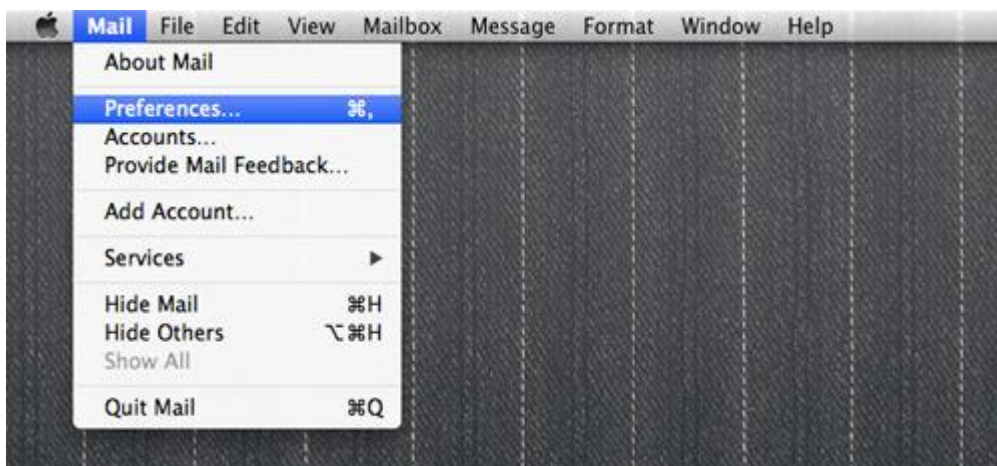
Mail File Edit View Mailbox Message Format Window Help

About Mail

Preferences... ⌘,
Accounts...
Provide Mail Feedback...

Add Account...

Services ▶

Hide Mail ⌘H
Hide Others ⌥⌘H
Show All

Quit Mail ⌘Q